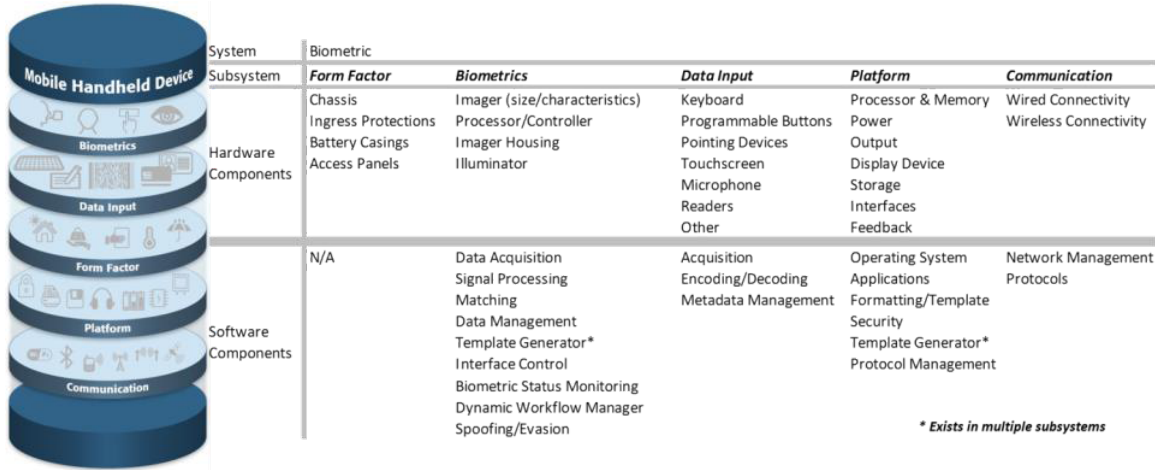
Mobile Handheld Device

Biometrics

Data Input

Form Factor

Platform

Communication

| System | Biometric | | | | |
|---|---|---|---|---|---|
| Subsystem | ***Form Factor*** | ***Biometrics*** | ***Data Input*** | ***Platform*** | ***Communication*** |
| Hardware Components | Chassis<br>Ingress Protections<br>Battery Casings<br>Access Panels | Imager (size/characteristics)<br>Processor/Controller<br>Imager Housing<br>Illuminator | Keyboard<br>Programmable Buttons<br>Pointing Devices<br>Touchscreen<br>Microphone<br>Readers<br>Other | Processor & Memory<br>Power<br>Output<br>Display Device<br>Storage<br>Interfaces<br>Feedback | Wired Connectivity<br>Wireless Connectivity |
| Software Components | N/A | Data Acquisition<br>Signal Processing<br>Matching<br>Data Management<br>Template Generator*<br>Interface Control<br>Biometric Status Monitoring<br>Dynamic Workflow Manager<br>Spoofing/Evasion | Acquisition<br>Encoding/Decoding<br>Metadata Management | Operating System<br>Applications<br>Formatting/Template<br>Security<br>Template Generator*<br>Protocol Management | Network Management<br>Protocols |

*** Exists in multiple subsystems**